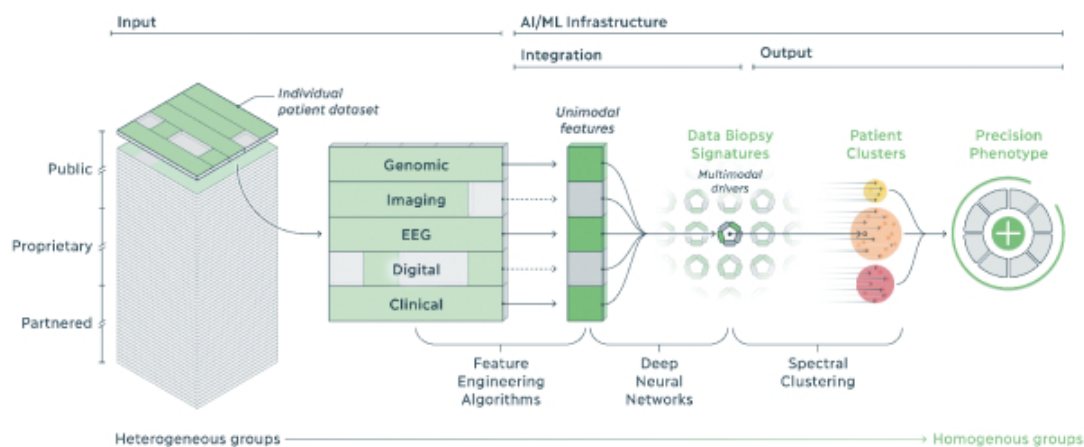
Input

AI/ML Infrastructure

Integration

Output

Individual patient dataset

Public

Proprietary

Partnered

Genomic

Imaging

EEG

Digital

Clinical

Unimodal features

Data Biopsy Signatures

Multimodal drivers

Patient Clusters

Precision Phenotype

Feature Engineering Algorithms

Deep Neural Networks

Spectral Clustering

Heterogeneous groups

Homogenous groups